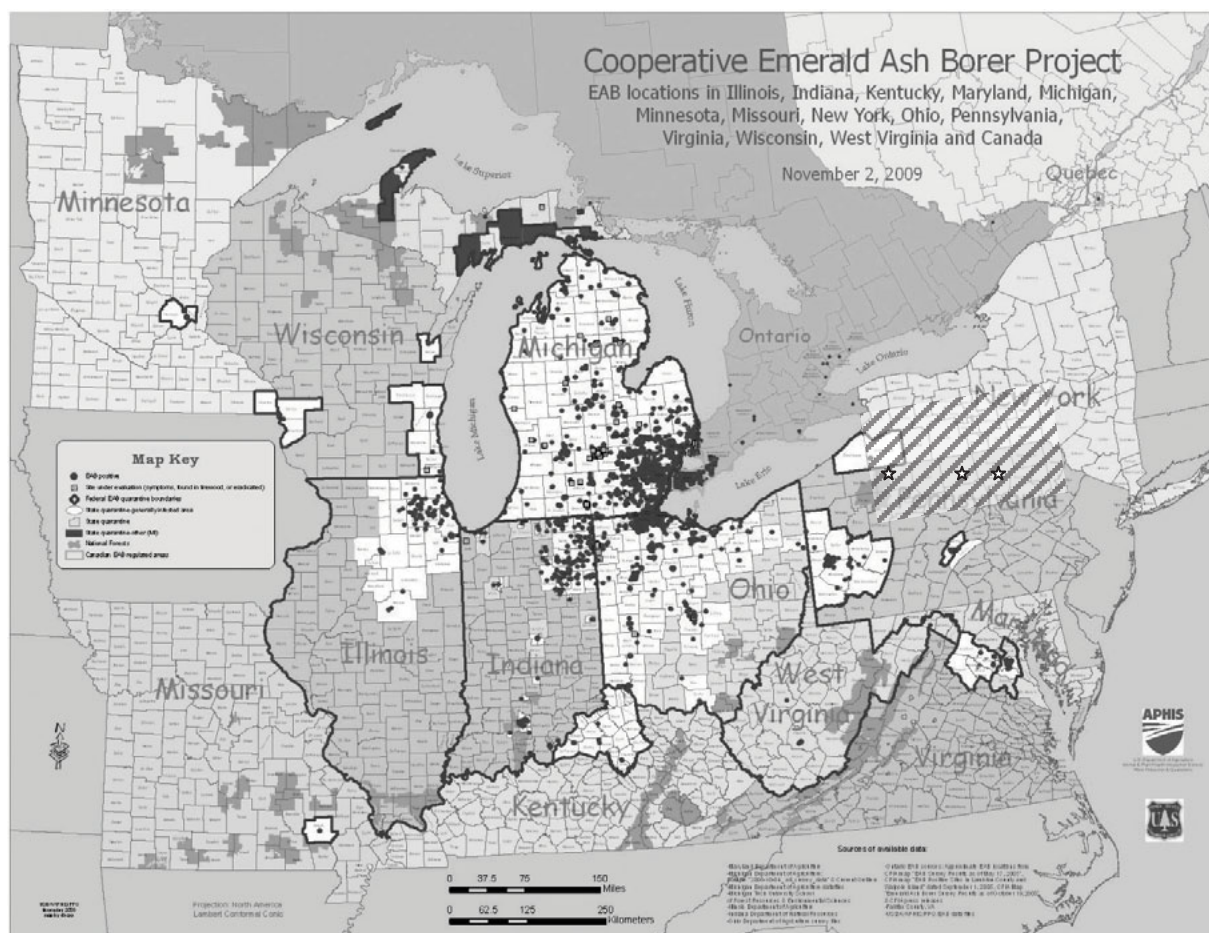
Cooperative Emerald Ash Borer Project
EAB locations in Illinois, Indiana, Kentucky, Maryland, Michigan, Minnesota, Missouri, New York, Ohio, Pennsylvania, Virginia, Wisconsin, West Virginia and Canada

November 2, 2009

Quebec

Minnesota

Lake Superior

Wisconsin

Michigan

Lake Huron

Ontario

Lake Ontario

Lake Michigan

New York

Lake Erie

Map Key
EAB positive
Site under evaluation (symptoms, found in firewood, or eradicated)
Federal EAB quarantine boundaries
State quarantine-generally infested area
State quarantine
State quarantine-other (MI)
National Forests
Canadian EAB regulated areas

Ohio

Maryland

Illinois

Indiana

West Virginia

Missouri

Virginia

Kentucky

APHIS

Sources of available data:

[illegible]

0 37.5 75 150 Miles

0 62.5 125 250 Kilometers

Projection: North America Lambert Conformal Conic

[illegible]